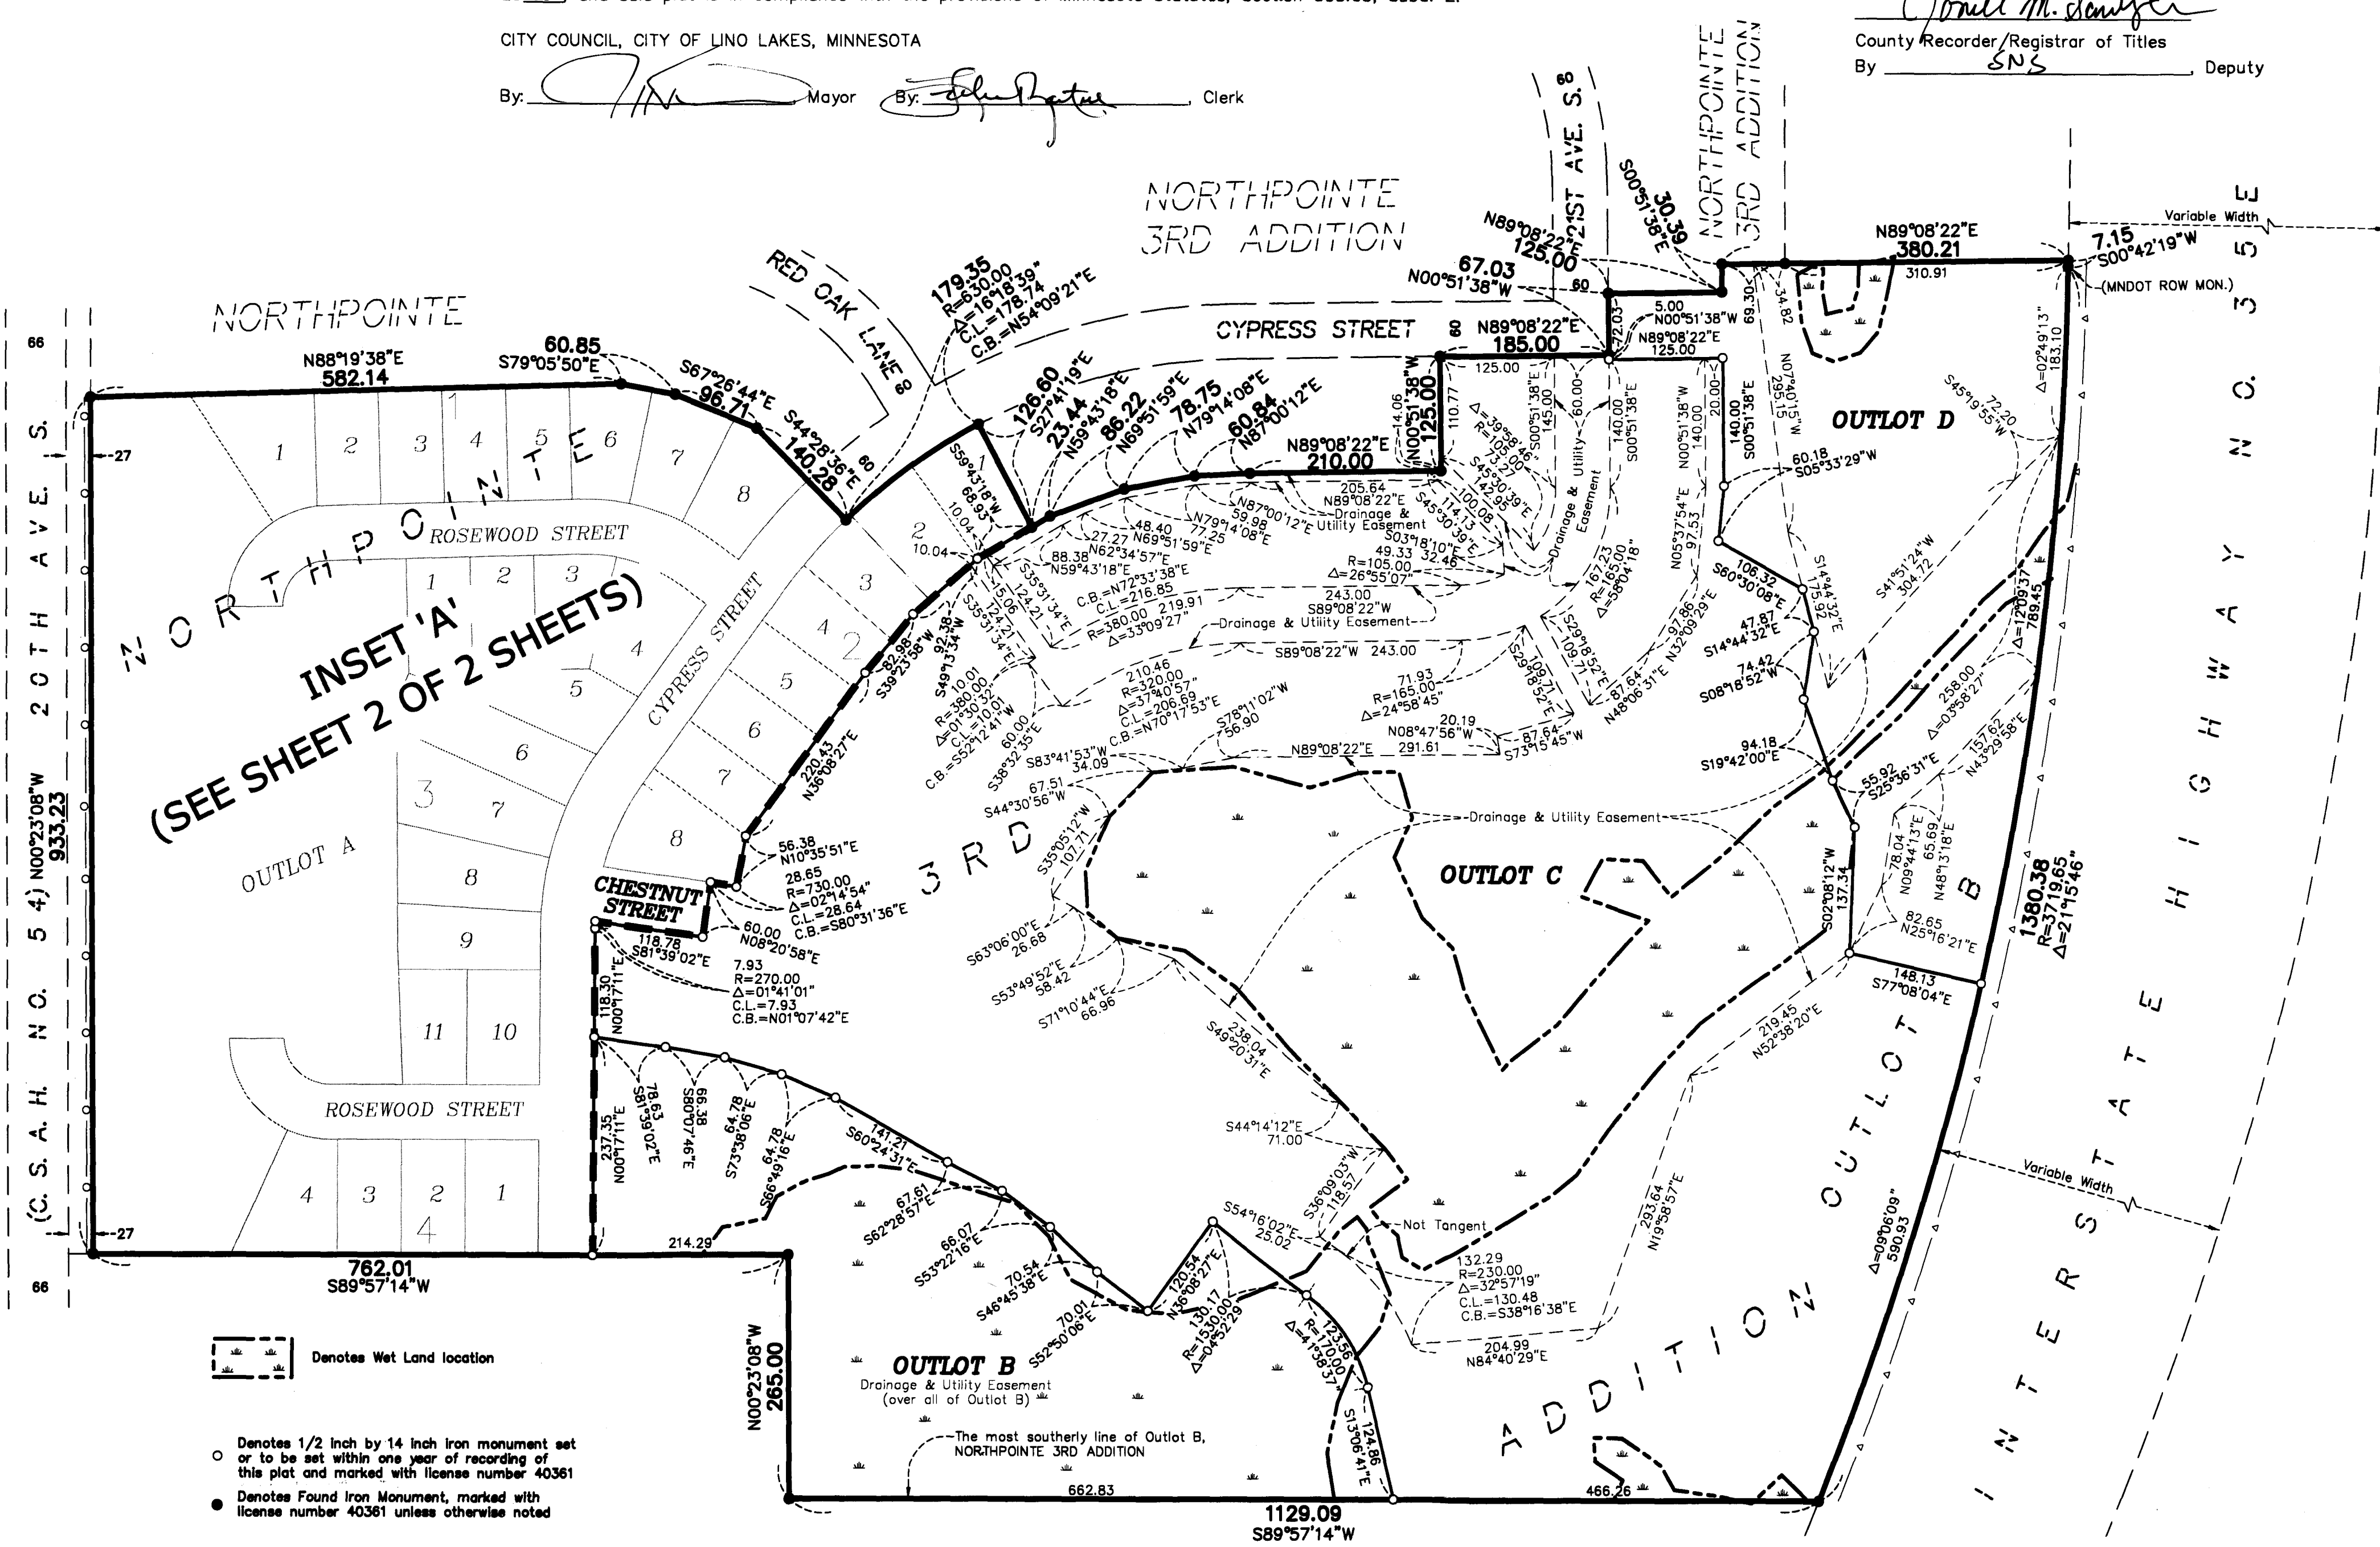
CITY COUNCIL, CITY OF LINO LAKES, MINNESOTA

By: Mayor By: , Clerk

County Recorder/Registrar of Titles
By SNS , Deputy

NORTHPOINTE
NORTHPOINTE 3RD ADDITION
NORTHPOINTE 3RD ADDITION
21ST AVE. S.
RED OAK LANE
CYPRESS STREET
ROSEWOOD STREET
CHESTNUT STREET
OUTLOT A
OUTLOT B
OUTLOT C
OUTLOT D
(C. S. A. H. NO. 54) 20TH AVE. S.
INTERSTATE HIGHWAY NO. 35E

INSET 'A'
(SEE SHEET 2 OF 2 SHEETS)

N88°19'38"E 582.14
60.85 S79°05'50"E
S67°26'44"E 96.71
S44°28'36"E 140.28
179.35 R=630.00 Δ=16°18'39" C.L.=178.74 C.B.=N54°09'21"E
126.60 S27°41'19"E
23.44 N59°43'18"E
86.22 N69°51'59"E
78.75 N79°14'08"E
60.84 N87°00'12"E
N89°08'22"E 210.00
N89°08'22"E 185.00
N89°08'22"E 125.00
67.03 N00°51'38"W
S00°51'38"E 30.39
N89°08'22"E 380.21
7.15 S00°42'19"W
(MNDOT ROW MON.)
Variable Width
N00°23'08"W 933.23
762.01 S89°57'14"W
N00°23'08"W 265.00
1129.09 S89°57'14"W
1380.38 R=3719.65 Δ=21°15'46"
Δ=09°06'09" 590.93
662.83
466.26
214.29
N00°17'11"E 118.30
N00°17'11"E 237.35
118.78 S81°39'02"E
60.00 N08°20'58"E
7.93 R=270.00 Δ=01°41'01" C.L.=7.93 C.B.=N01°07'42"E
56.38 N10°35'51"E
28.65 R=730.00 Δ=02°14'54" C.L.=28.64 C.B.=S80°31'36"E
220.43 N36°08'27"E
82.98 S39°23'38"W
92.38 S49°13'34"W
S59°43'18"W 68.93
10.04
R=380.00 Δ=01°30'32" C.L.=10.01 C.B.=S52°12'41"W
60.00 S38°32'35"E
S35°31'34"E
C.B.=N72°33'38"E C.L.=216.85 R=380.00 219.91 Δ=33°09'27"
88.38 N59°43'18"E
27.27 N62°34'57"E
48.40 N69°51'59"E
77.25 N79°14'08"E
59.98 N87°00'12"E
205.64 N89°08'22"E
Drainage & Utility Easement
49.33 32.46
R=105.00 Δ=26°55'07"
243.00 S89°08'22"W
S89°08'22"W 243.00
210.46 R=320.00 Δ=37°40'57" C.L.=206.69 C.B.=N70°17'53"E
71.93 R=165.00 Δ=24°58'45"
20.19 N08°47'56"W
N89°08'22"E 291.61
87.64 S73°15'45"W
S78°11'02"W 56.90
S83°41'53"W 34.09
67.51 S44°30'56"W
S35°05'12"W 107.71
S63°06'00"E 26.68
S53°49'52"E 58.42
S71°10'44"E 66.96
238.04 S49°20'31"E
S44°14'12"E 71.00
S36°09'03"W 118.57
Not Tangent
S54°16'02"E 25.02
132.29 R=230.00 Δ=32°57'19" C.L.=130.48 C.B.=S38°16'38"E
204.99 N84°40'29"E
123.56 R=1700.00 Δ=4°09'53"
120.54 N38°08'27"E
130.17 R=1530.00 Δ=04°52'29"
124.86 S13°06'41"E
78.63 S81°39'02"E
66.38 S80°07'46"E
64.78 S73°38'06"E
64.78 S66°49'16"E
141.21 S60°24'31"E
67.61 S62°28'57"E
66.07 S53°22'16"E
70.54 S46°45'38"E
70.01 S52°50'08"E
Drainage & Utility Easement (over all of Outlot B)
The most southerly line of Outlot B, NORTHPOINTE 3RD ADDITION
125.00
S00°51'38"E 145.00
60.00
140.00 S00°51'38"E
N00°51'38"W 140.00
5.00 N00°51'38"W
N89°08'22"E 125.00
72.03
14.06
110.77
Δ=39°58' R=105.00 S45°30'39"E
100.08 114.13
S03°18'10"E
161.23 R=165.00 Δ=56°04'18"
N05°37'54"E 97.53
97.86 N32°09'29"E
87.64 N48°06'31"E
S29°18'52"E 109.71
20.00
140.00 S00°51'38"E
69.30
34.82
N07°40'15"W 285.15
310.91
60.18 S05°33'29"W
106.32 S60°30'08"E
S14°44'32"E 175.92
47.87 S14°44'32"E
74.42 S08°18'52"W
94.18 S19°42'00"E
55.92 S25°36'31"E
S02°08'12"W 137.34
148.13 S77°08'04"E
219.45 N52°38'20"E
293.64 N19°58'57"E
82.65 N25°16'21"E
78.04 N09°44'13"E
65.69 N48°13'18"E
157.62 N43°29'58"E
258.00 Δ=03°58'27"
Δ=12°09'37" 789.45
S41°51'24"W 304.72
S45°19'55"W 72.20
Δ=02°49'13" 183.10
Drainage & Utility Easement
60
66
-27

Denotes Wet Land location

Denotes 1/2 inch by 14 inch iron monument set or to be set within one year of recording of this plat and marked with license number 40361

Denotes Found Iron Monument, marked with license number 40361 unless otherwise noted